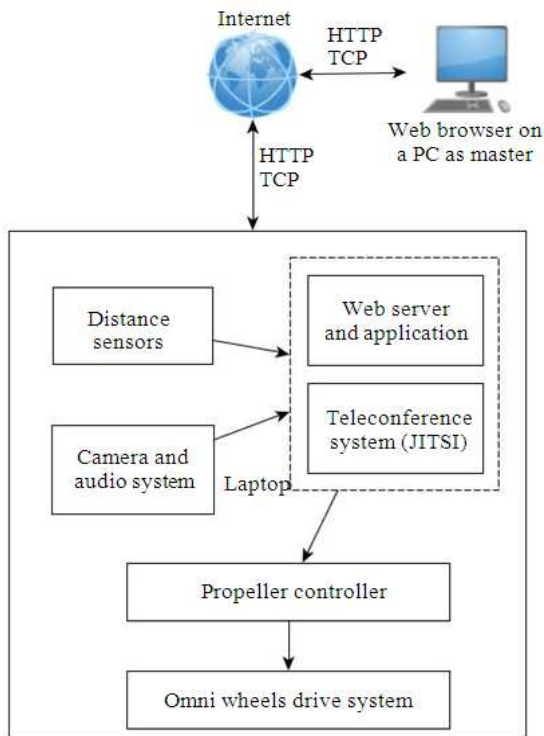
Internet

HTTP
TCP

Web browser on a PC as master

HTTP
TCP

Distance sensors

Web server and application

Teleconference system (JITSI)

Camera and audio system

Laptop

Propeller controller

Omni wheels drive system